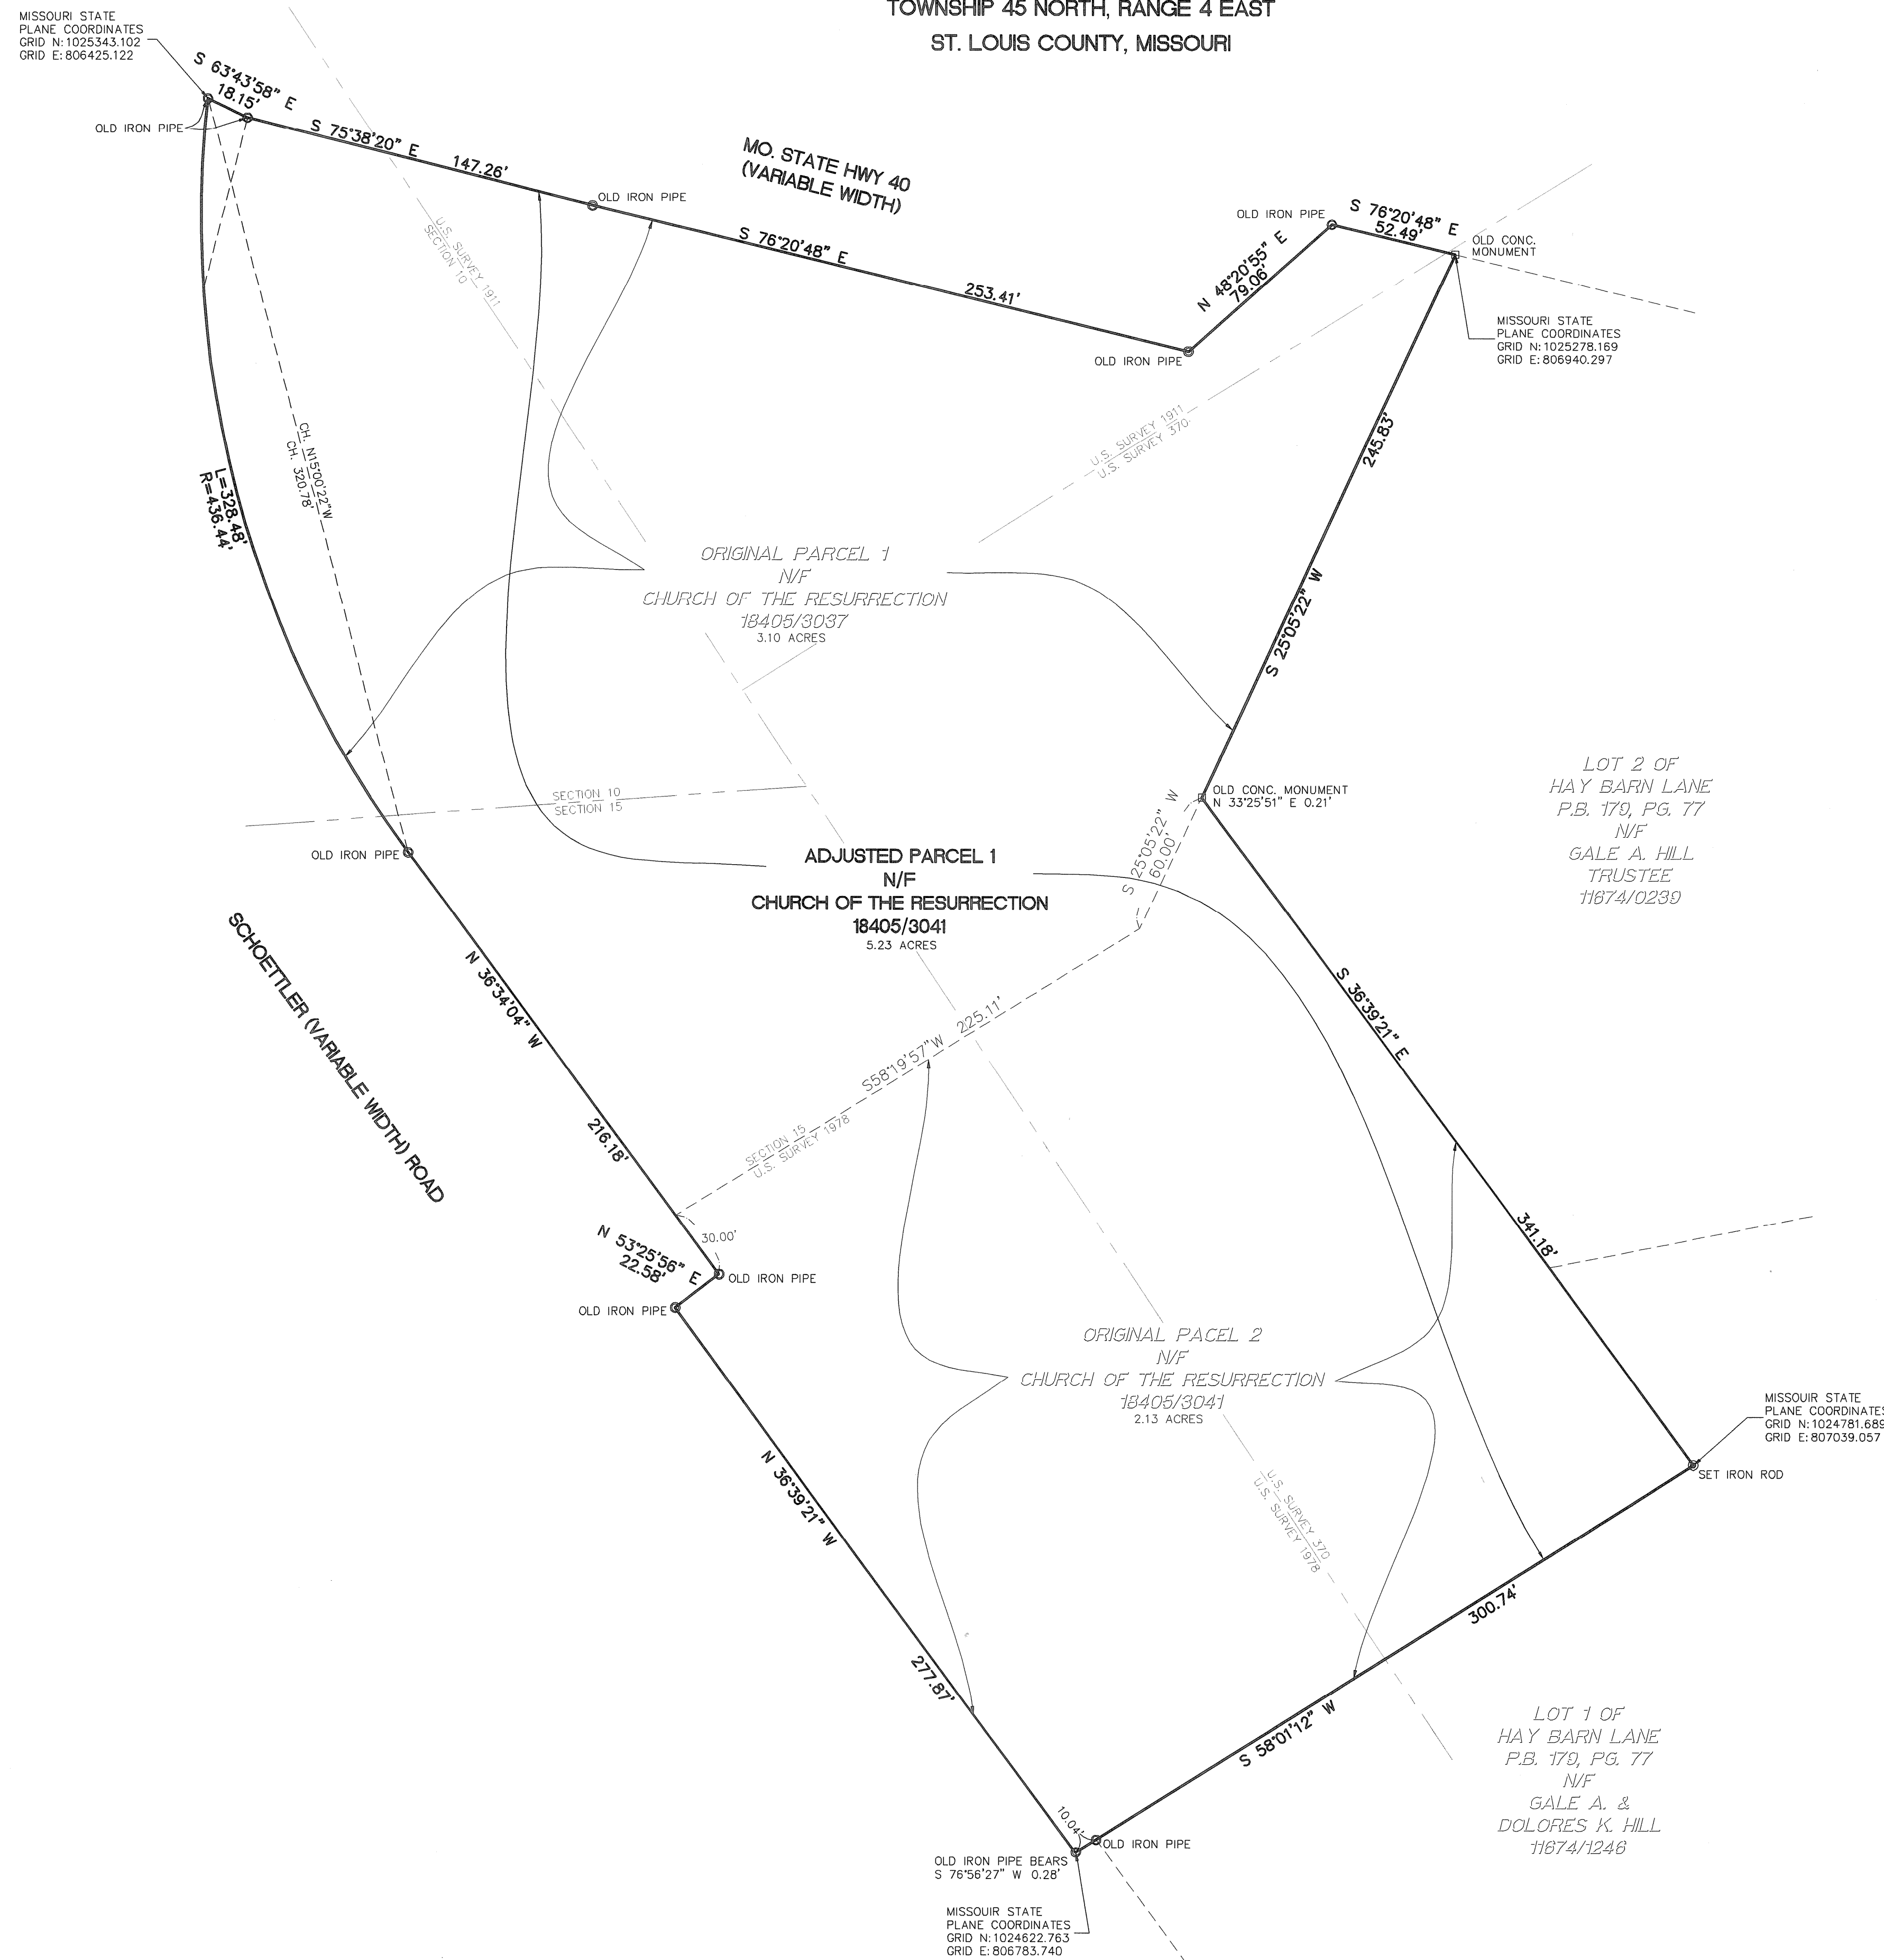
TOWNSHIP 45 NORTH, RANGE 4 EAST
ST. LOUIS COUNTY, MISSOURI

MISSOURI STATE
PLANE COORDINATES
GRID N: 1025343.102
GRID E: 806425.122

S 63°43'58" E
18.15'
OLD IRON PIPE
S 75°38'20" E 147.26'
MO. STATE HWY 40
(VARIABLE WIDTH)
OLD IRON PIPE
S 76°20'48" E 253.41'
U.S. SURVEY 1911
SECTION 10
OLD IRON PIPE
S 76°20'48" E
52.49'
OLD CONC.
MONUMENT
N 48°20'55" E
79.06'
OLD IRON PIPE
MISSOURI STATE
PLANE COORDINATES
GRID N: 1025278.169
GRID E: 806940.297

U.S. SURVEY 1911
U.S. SURVEY 370
245.83'
CH. N15°00'22"W
CH. 320.78'
L=328.48'
R=436.44'

ORIGINAL PARCEL 1
N/F
CHURCH OF THE RESURRECTION
18405/3037
3.10 ACRES

S 25°05'22" W

LOT 2 OF
HAY BARN LANE
P.B. 179, PG. 77
N/F
GALE A. HILL
TRUSTEE
11674/0239

OLD CONC. MONUMENT
N 33°25'51" E 0.21'
SECTION 10
SECTION 15
OLD IRON PIPE
S 25°05'22" W
60.00'

ADJUSTED PARCEL 1
N/F
CHURCH OF THE RESURRECTION
18405/3041
5.23 ACRES

SCHOETTLER (VARIABLE WIDTH) ROAD
N 36°34'04" W
216.18'
S 36°39'21" E
S58°19'57"W 225.11'
SECTION 15
U.S. SURVEY 1978
341.18'
30.00'
N 53°25'56" E
22.58'
OLD IRON PIPE
OLD IRON PIPE

ORIGINAL PACEL 2
N/F
CHURCH OF THE RESURRECTION
18405/3041
2.13 ACRES

MISSOUIR STATE
PLANE COORDINATES
GRID N: 1024781.689
GRID E: 807039.057
SET IRON ROD

U.S. SURVEY 370
U.S. SURVEY 1978
N 36°39'21" W
277.87'
300.74'
S 58°01'12" W

LOT 1 OF
HAY BARN LANE
P.B. 179, PG. 77
N/F
GALE A. &
DOLORES K. HILL
11674/1246

10.04'
OLD IRON PIPE
OLD IRON PIPE BEARS
S 76°56'27" W 0.28'
MISSOUIR STATE
PLANE COORDINATES
GRID N: 1024622.763
GRID E: 806783.740